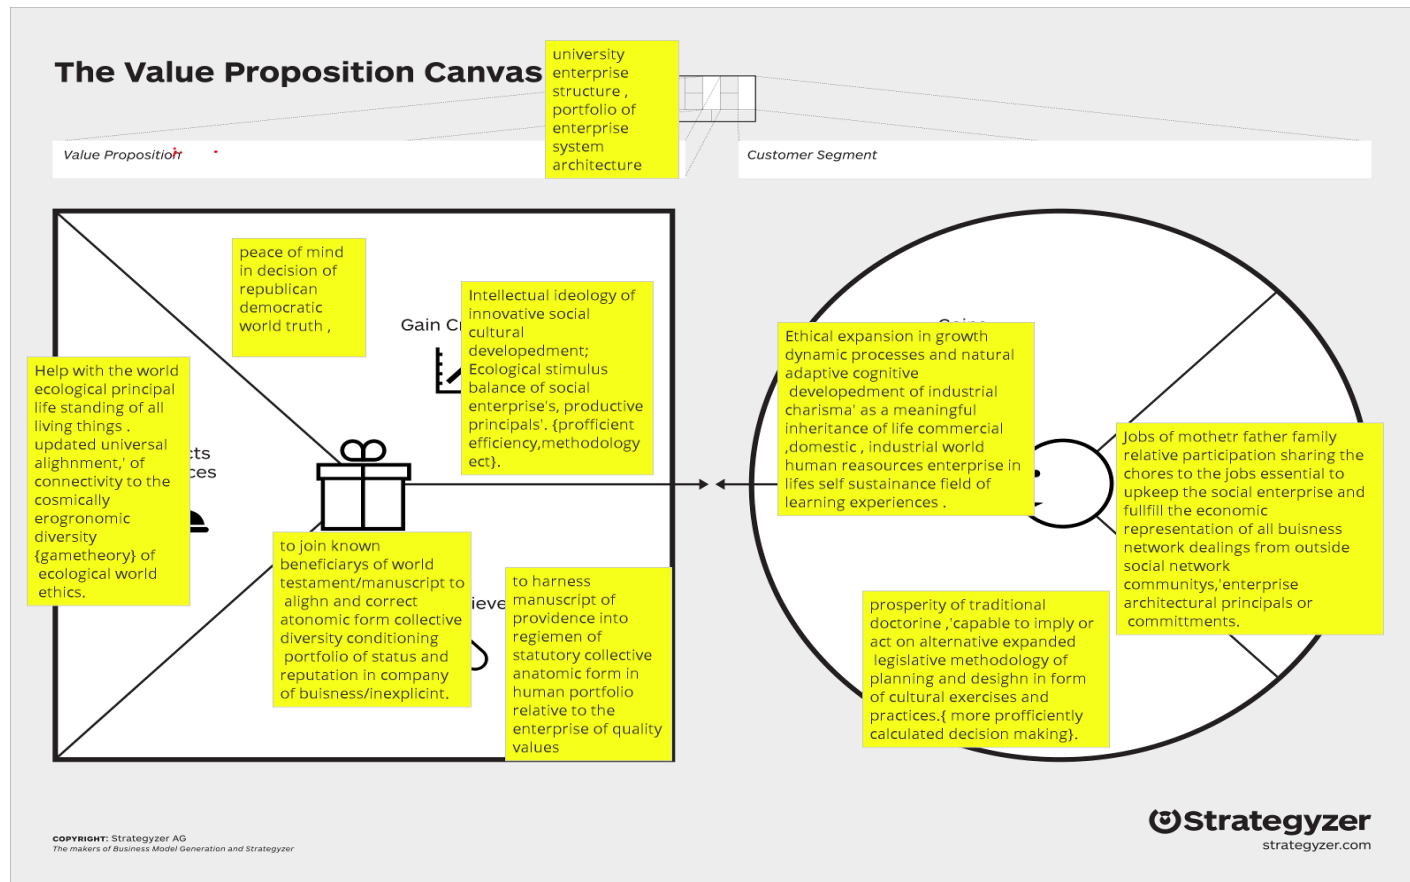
The Value Proposition Canvas

university enterprise structure , portfolio of enterprise system architecture

Value Proposition

Customer Segment

peace of mind in decision of republican democratic world truth ,

Gain Cr

Intellectual ideology of innovative social cultural developedment; Ecological stimulus balance of social enterprise's, productive principals'. {profficient efficiency,methodology ect}.

Help with the world ecological principal life standing of all living things . updated universal alighnment,' of connectivity to the cosmically erogronomic diversity {gametheory} of ecological world ethics.

cts ces

to join known beneficiarys of world testament/manuscript to alighn and correct atonomic form collective diversity conditioning portfolio of status and reputation in company of buisness/inexplicint.

ieve

to harness manuscript of providence into regiemen of statutory collective anatomic form in human portfolio relative to the enterprise of quality values

Gains

Ethical expansion in growth dynamic processes and natural adaptive cognitive developedment of industrial charisma' as a meaningful inheritance of life commercial ,domestic , industrial world human reasources enterprise in lifes self sustainance field of learning experiences .

Jobs of mothetr father family relative participation sharing the chores to the jobs essential to upkeep the social enterprise and fullfill the economic representation of all buisness network dealings from outside social network communitys,'enterprise architectural principals or committments.

prosperity of traditional doctorine ,'capable to imply or act on alternative expanded legislative methodology of planning and desighn in form of cultural exercises and practices.{ more profficiently calculated decision making}.

COPYRIGHT: Strategyzer AG
The makers of Business Model Generation and Strategyzer

Strategyzer
strategyzer.com